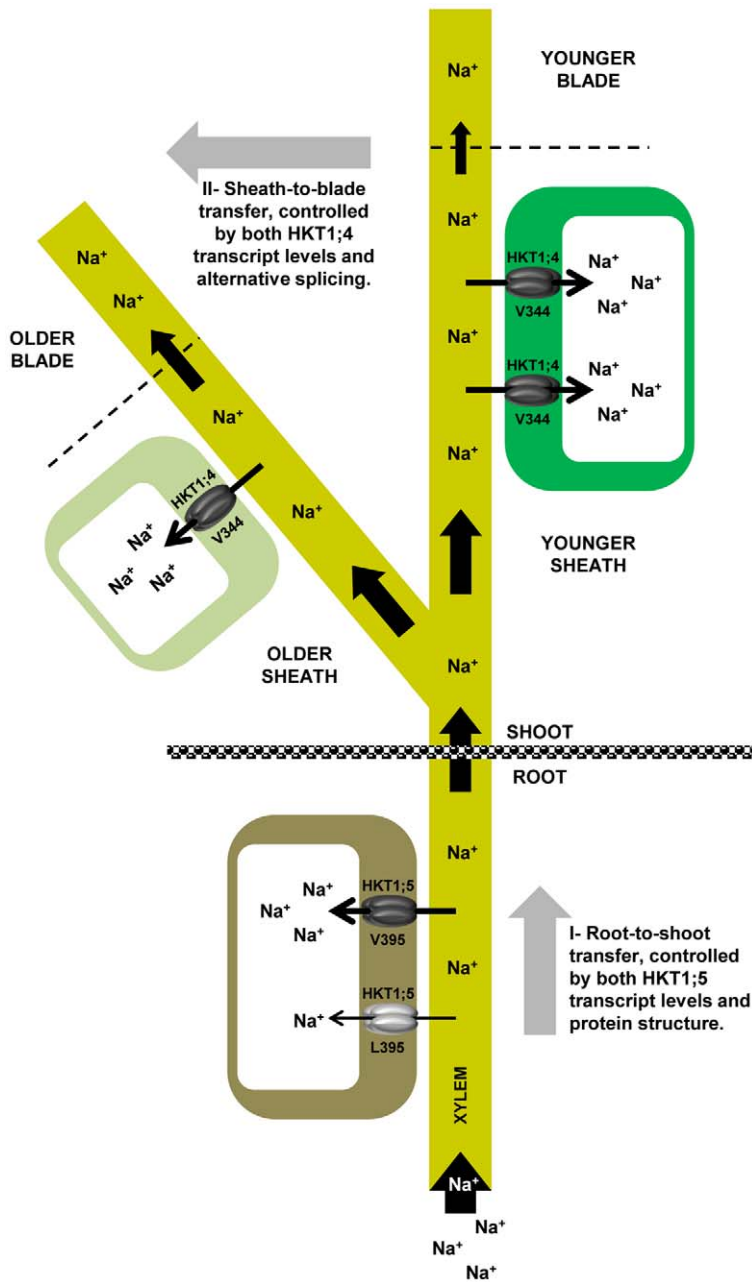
YOUNGER BLADE

$Na^+$

II- Sheath-to-blade transfer, controlled by both HKT1;4 transcript levels and alternative splicing.

$Na^+$

$Na^+$

$Na^+$

OLDER BLADE

HKT1;4
V344

$Na^+$ $Na^+$ $Na^+$

$Na^+$

HKT1;4
V344

$Na^+$ $Na^+$ $Na^+$

$Na^+$

$Na^+$

HKT1;4
V344

$Na^+$ $Na^+$ $Na^+$

$Na^+$

YOUNGER SHEATH

OLDER SHEATH

$Na^+$

SHOOT

ROOT

$Na^+$

HKT1;5
V395

$Na^+$ $Na^+$ $Na^+$

I- Root-to-shoot transfer, controlled by both HKT1;5 transcript levels and protein structure.

$Na^+$

HKT1;5
L395

$Na^+$

XYLEM

$Na^+$

$Na^+$
$Na^+$
$Na^+$